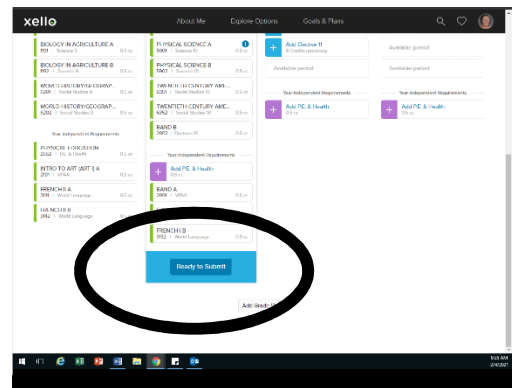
xello

About Me

Explore Options

Goals & Plans

BIOLOGY IN AGRICULTURE A
1101 | Science 9

BIOLOGY IN AGRICULTURE B
1102 | Science 9

WORLD HISTORY/GEOGRAP...
5201 | Social Studies 9

WORLD HISTORY/GEOGRAP...
5202 | Social Studies 9

Year-Independent Requirements

PHYSICAL EDUCATION
2552 | P.E. & Health

INTRO TO ART (ART 1) A
2101 | VPAA

FRENCH II A
3911 | World Language

FRENCH II B
3912 | World Language

PHYSICAL SCIENCE A
1901 | Science 10

PHYSICAL SCIENCE B
1902 | Science 10

TWENTIETH CENTURY AME...
5051 | Social Studies 10

TWENTIETH CENTURY AME...
5052 | Social Studies 10

BAND B
2902 | Freshmen 10

Year-Independent Requirements

Add P.E. & Health
0.5 cr.

BAND A
2901 | VPAA

FRENCH I B
3912 | World Language

Ready to Submit

Add Elective 11
6 Credits remaining

Available period

Available period

Year-Independent Requirements

Add P.E. & Health
0.5 cr.

Year-Independent Requirements

Add P.E. & Health
0.5 cr.

Add Grade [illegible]